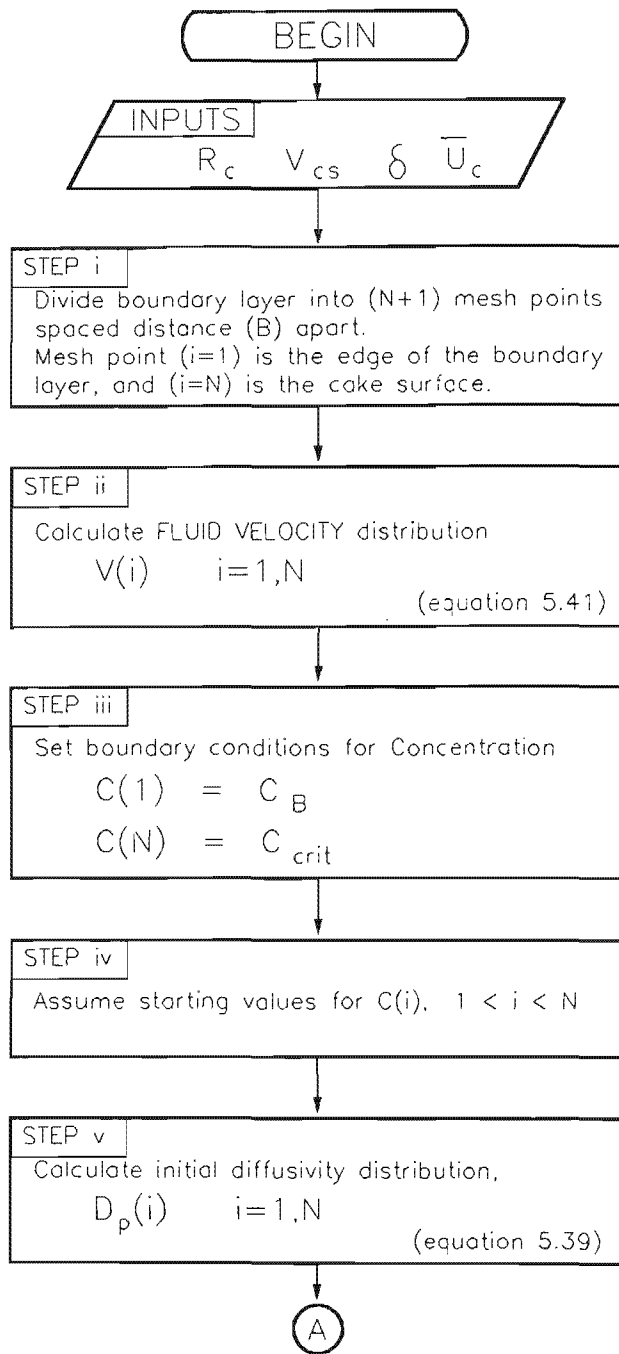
BEGIN

INPUTS

$R_c$ $V_{cs}$ $\delta$ $\overline{U}_c$

STEP i

Divide boundary layer into (N+1) mesh points spaced distance (B) apart.
Mesh point (i=1) is the edge of the boundary layer, and (i=N) is the cake surface.

STEP ii

Calculate FLUID VELOCITY distribution

$V(i)$ $i=1,N$

(equation 5.41)

STEP iii

Set boundary conditions for Concentration

$C(1) = C_B$

$C(N) = C_{crit}$

STEP iv

Assume starting values for C(i), $1 < i < N$

STEP v

Calculate initial diffusivity distribution,

$D_p(i)$ $i=1,N$

(equation 5.39)

A